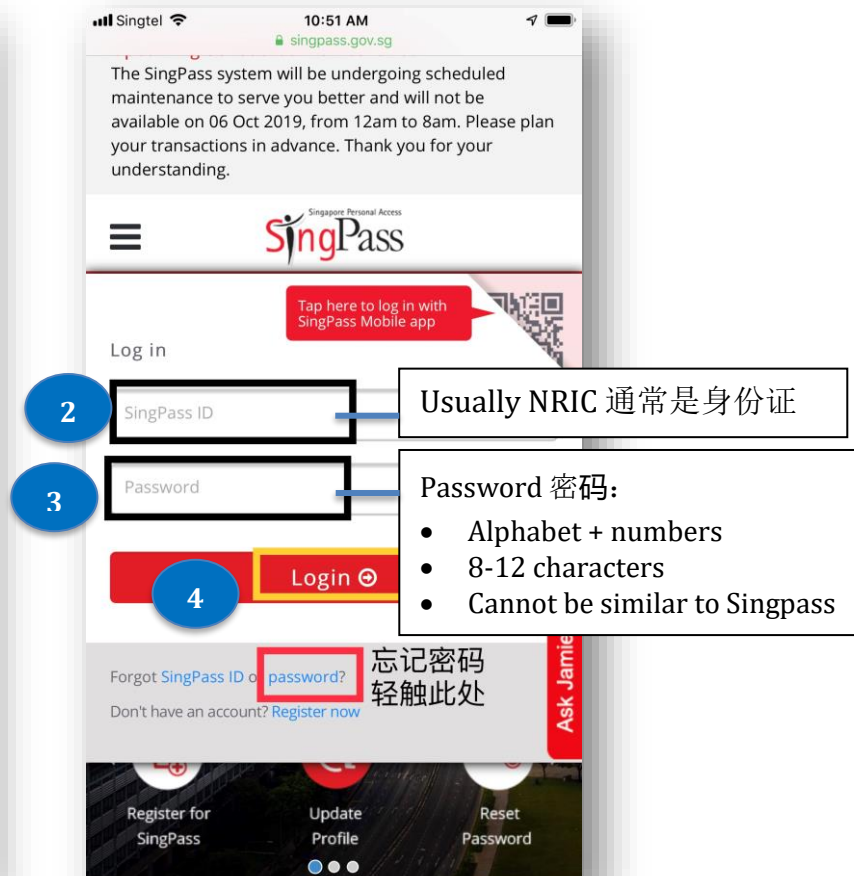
Singtel 10:51 AM
singpass.gov.sg

The SingPass system will be undergoing scheduled maintenance to serve you better and will not be available on 06 Oct 2019, from 12am to 8am. Please plan your transactions in advance. Thank you for your understanding.

Singapore Personal Access
SingPass

Tap here to log in with SingPass Mobile app

Log in

2

SingPass ID

Usually NRIC 通常是身份证

3

Password

Password 密码:
• Alphabet + numbers
• 8-12 characters
• Cannot be similar to Singpass

Login

4

Forgot SingPass ID or password?

忘记密码
轻触此处

Don't have an account? Register now

Ask Jamie

Register for SingPass

Update Profile

Reset Password